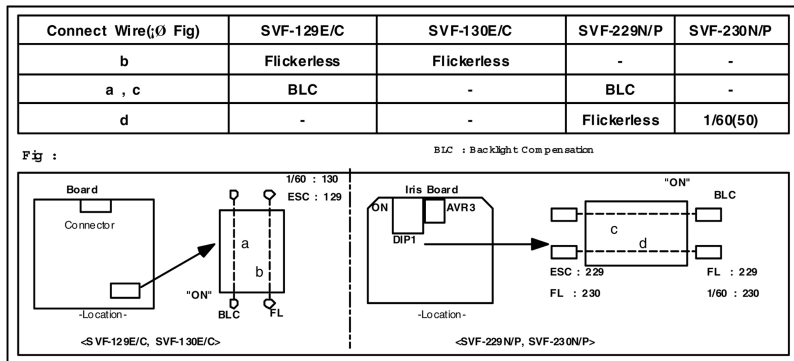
| Connect Wire(;Ø Fig) | SVF-129E/C | SVF-130E/C | SVF-229N/P | SVF-230N/P |
|---|---|---|---|---|
| b | Flickerless | Flickerless | - | - |
| a , c | BLC | - | BLC | - |
| d | - | - | Flickerless | 1/60(50) |

Fig :

BLC : Backlight Compensation

Board

Connector

-Location-

1/60 : 130
ESC : 129

a

b

"ON"

BLC

FL

<SVF-129E/C, SVF-130E/C>

Iris Board

ON

AVR3

DIP1

-Location-

"ON"

BLC

c

d

ESC : 229

FL : 230

FL : 229

1/60 : 230

<SVF-229N/P, SVF-230N/P>